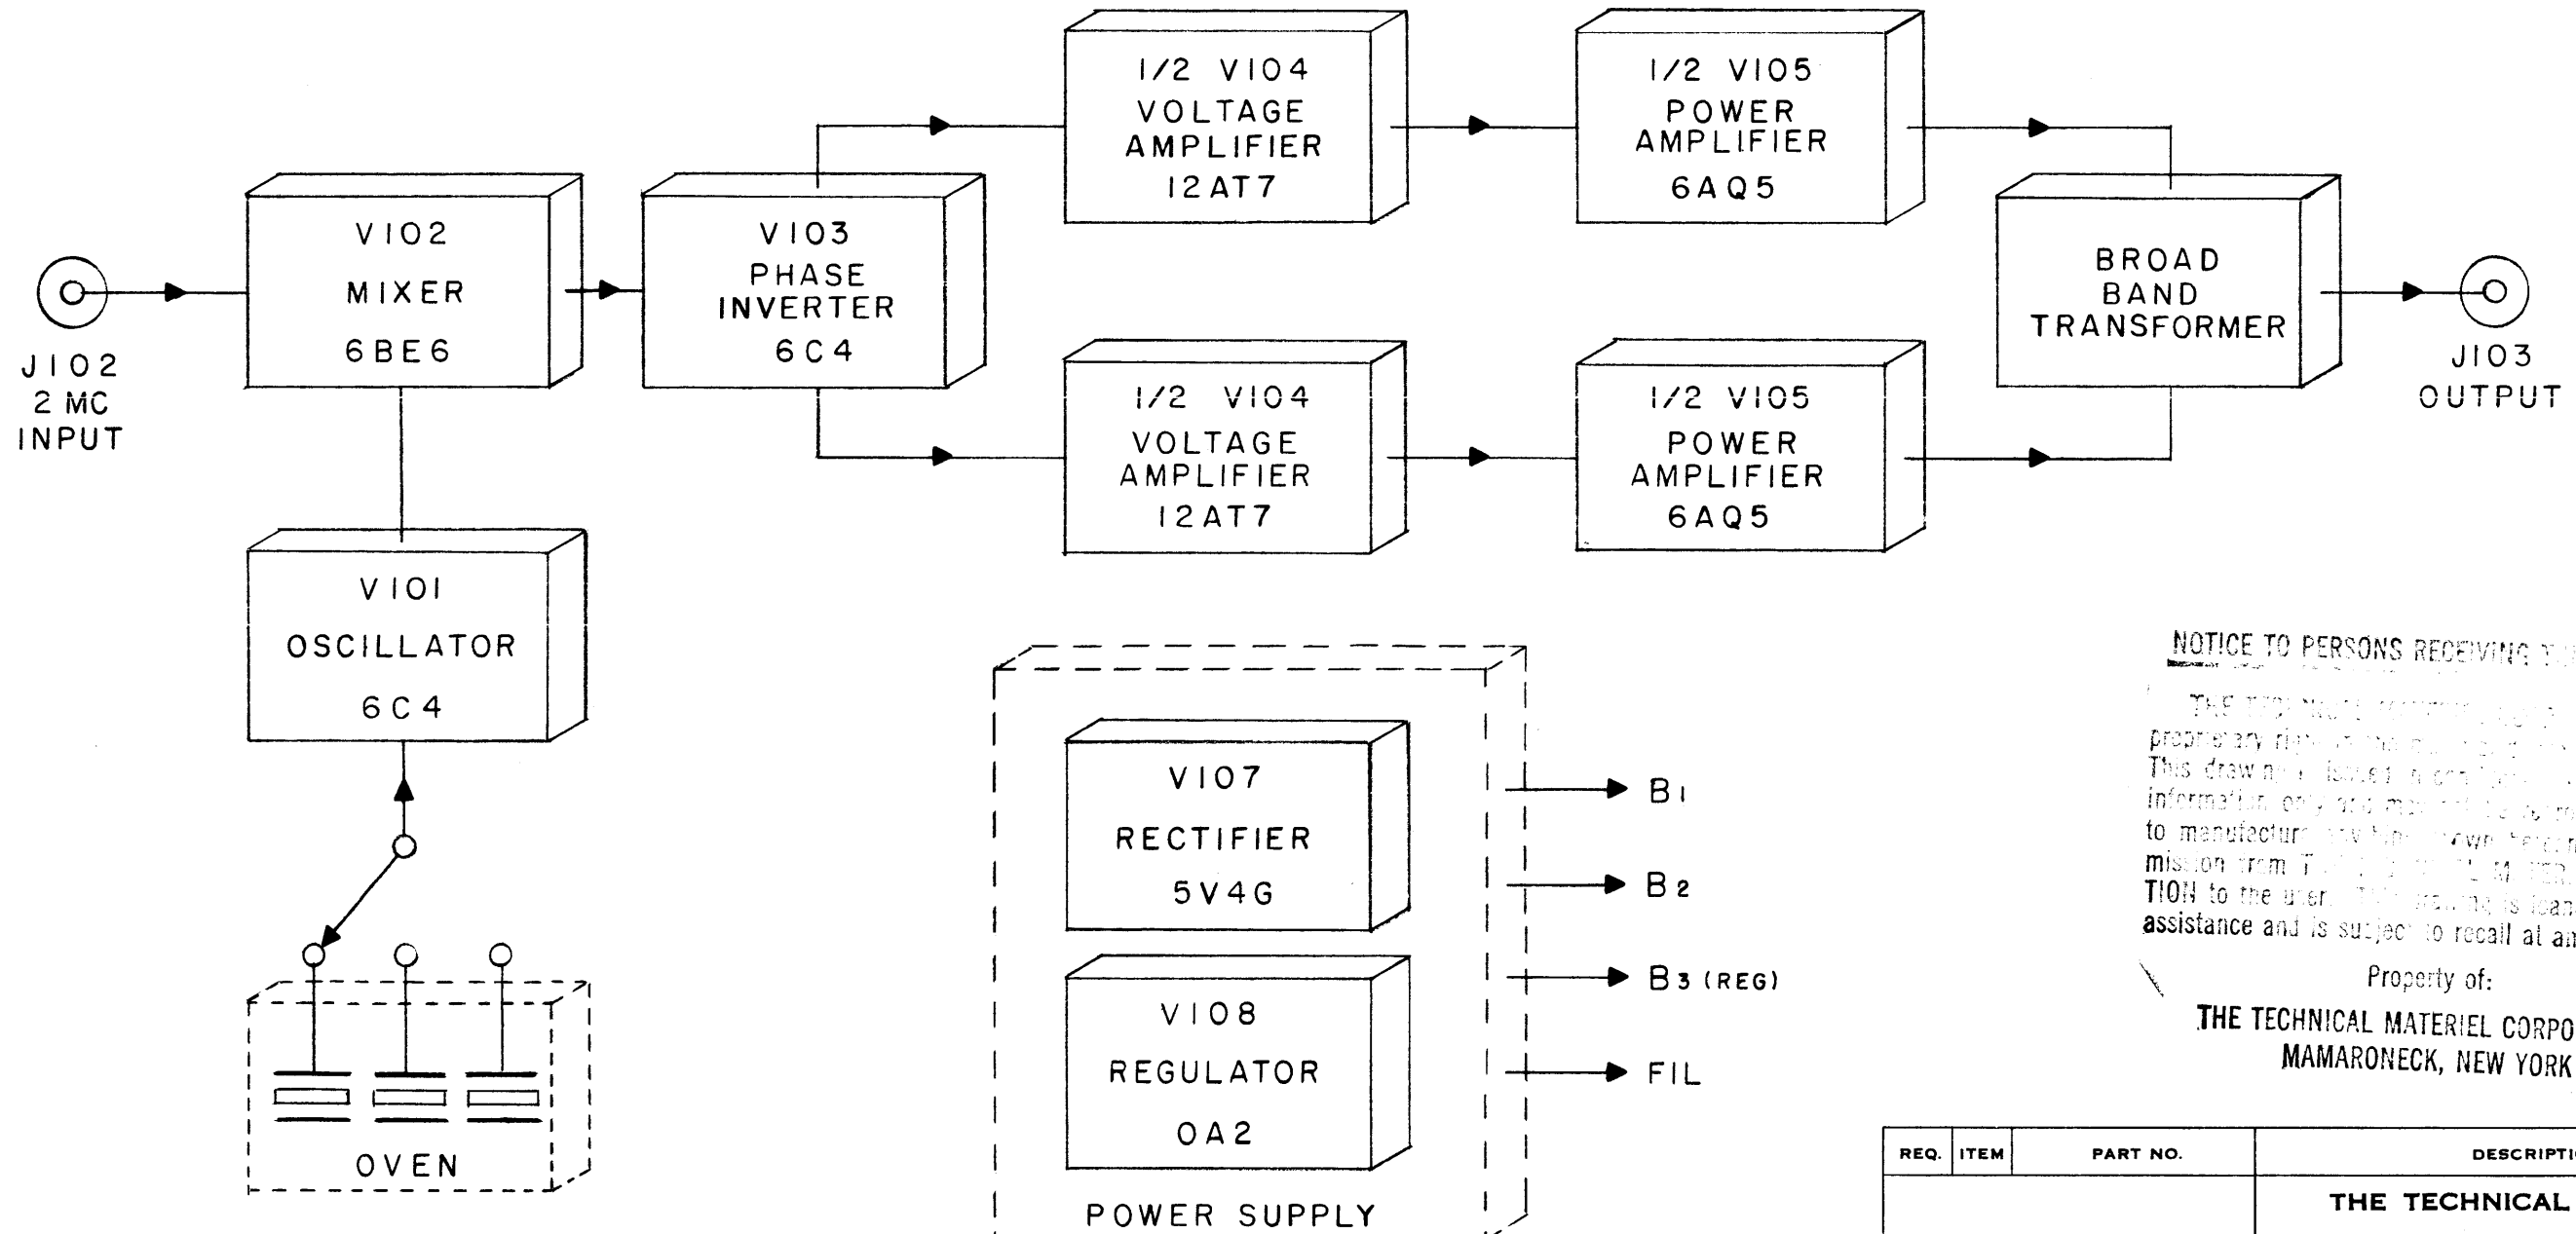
J102
2 MC
INPUT

V102
MIXER
6BE6

V101
OSCILLATOR
6C4

OVEN

V103
PHASE
INVERTER
6C4

1/2 V104
VOLTAGE
AMPLIFIER
12AT7

1/2 V104
VOLTAGE
AMPLIFIER
12AT7

1/2 V105
POWER
AMPLIFIER
6AQ5

1/2 V105
POWER
AMPLIFIER
6AQ5

BROAD
BAND
TRANSFORMER

J103
OUTPUT

V107
RECTIFIER
5V4G

V108
REGULATOR
OA2

POWER SUPPLY

B1
B2
B3 (REG)
FIL

NOTICE TO PERSONS RECEIVING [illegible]

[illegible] proprietary rig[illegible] This drawing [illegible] information only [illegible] to manufacture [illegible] mission from T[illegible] TION to the user. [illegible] assistance and is subject to recall at an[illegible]

Property of:

THE TECHNICAL MATERIEL CORPO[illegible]
MAMARONECK, NEW YORK

| REQ. | ITEM | PART NO. | DESCRIPTI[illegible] |
|---|---|---|---|
| | | | THE TECHNICAL |